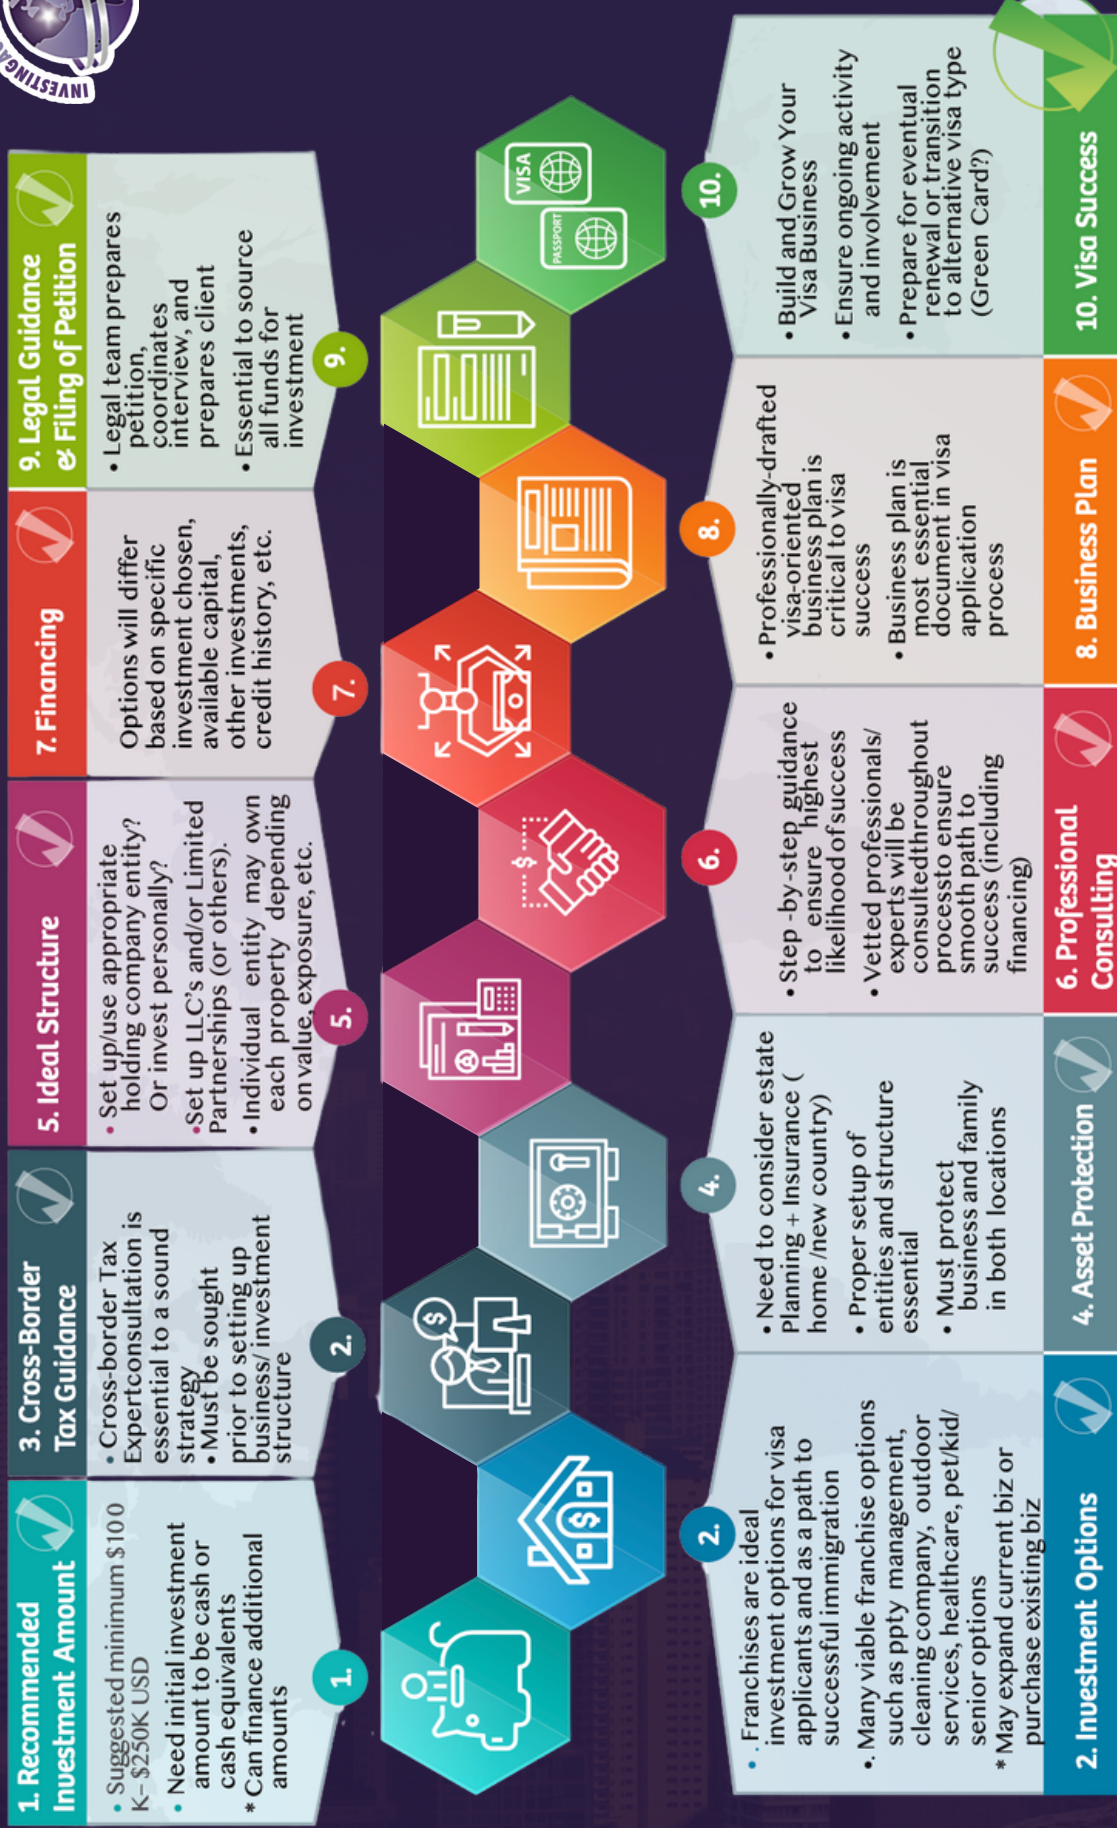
INVESTING

1. Recommended Investment Amount

1.

• Suggested minimum $100 K– $250K USD
• Need initial investment amount to be cash or cash equivalents
* Can finance additional amounts

3. Cross-Border Tax Guidance

2.

• Cross-border Tax Expertconsultation is essential to a sound strategy
• Must be sought prior to setting up business/ investment structure

5. Ideal Structure

5.

• Set up/use appropriate holding company entity? Or invest personally?
• Set up LLC's and/or Limited Partnerships (or others).
• Individual entity may own each property depending on value, exposure, etc.

7. Financing

7.

Options will differ based on specific investment chosen, available capital, other investments, credit history, etc.

9. Legal Guidance & Filing of Petition

9.

• Legal team prepares petition, coordinates interview, and prepares client
• Essential to source all funds for investment

VISA

PASSPORT

2. Investment Options

2.

• Franchises are ideal investment options for visa applicants and as a path to successful immigration
• Many viable franchise options such as ppty management, cleaning company, outdoor services, healthcare, pet/kid/ senior options
* May expand current biz or purchase existing biz

4. Asset Protection

4.

• Need to consider estate Planning + Insurance ( home /new country)
• Proper setup of entities and structure essential
• Must protect business and family in both locations

6. Professional Consulting

6.

• Step -by-step guidance to ensure highest likelihood of success
• Vetted professionals/ experts will be consulted throughout process to ensure smooth path to success (including financing)

8. Business Plan

8.

• Professionally-drafted visa-oriented business plan is critical to visa success
• Business plan is most essential document in visa application process

10. Visa Success

10.

• Build and Grow Your Visa Business
• Ensure ongoing activity and involvement
• Prepare for eventual renewal or transition to alternative visa type (Green Card?)